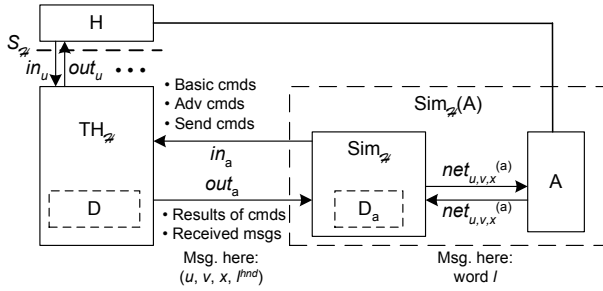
H

$S_{\mathcal{H}}$

$in_u$

$out_u$ • • •

• Basic cmds
• Adv cmds
• Send cmds

$Sim_{\mathcal{H}}(A)$

$TH_{\mathcal{H}}$

$in_a$

$Sim_{\mathcal{H}}$

$net_{u,v,x}^{(a)}$

A

$out_a$

$net_{u,v,x}^{(a)}$

D

$D_a$

• Results of cmds
• Received msgs

Msg. here:
$(u, v, x, l^{hnd})$

Msg. here:
word $l$